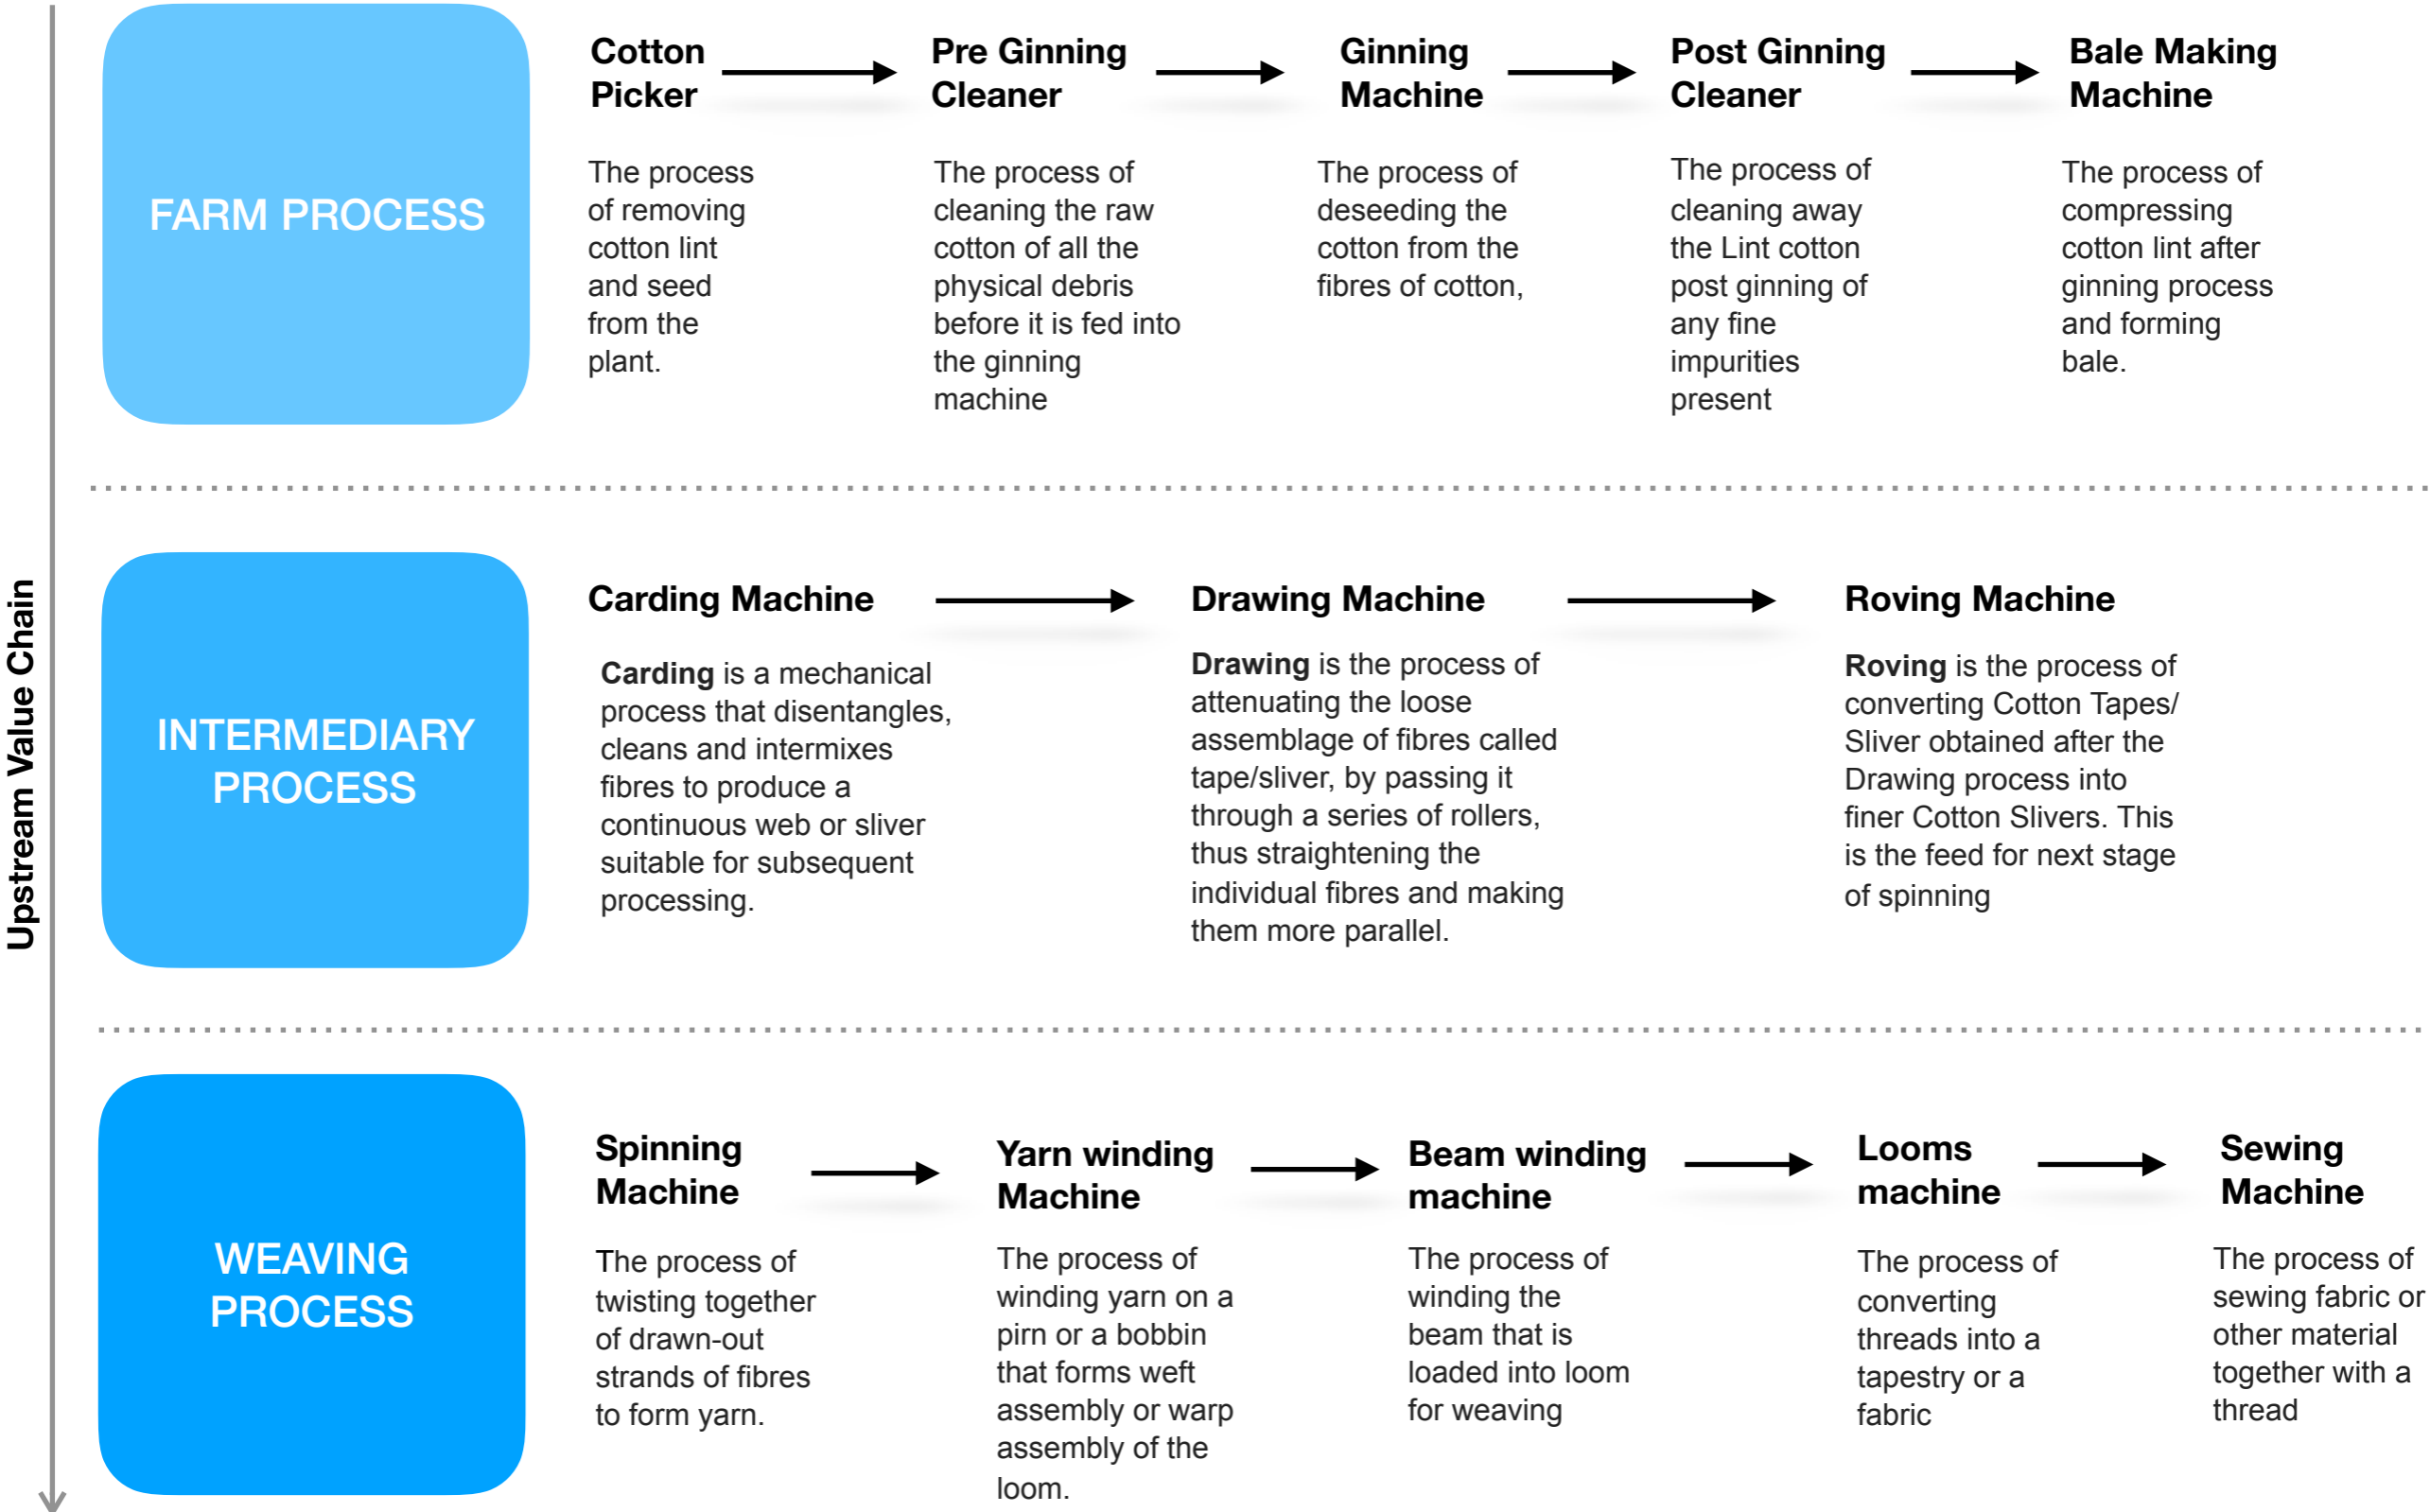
Upstream Value Chain

FARM PROCESS

Cotton Picker

The process of removing cotton lint and seed from the plant.

Pre Ginning Cleaner

The process of cleaning the raw cotton of all the physical debris before it is fed into the ginning machine

Ginning Machine

The process of deseeding the cotton from the fibres of cotton,

Post Ginning Cleaner

The process of cleaning away the Lint cotton post ginning of any fine impurities present

Bale Making Machine

The process of compressing cotton lint after ginning process and forming bale.

INTERMEDIARY PROCESS

Carding Machine

**Carding** is a mechanical process that disentangles, cleans and intermixes fibres to produce a continuous web or sliver suitable for subsequent processing.

Drawing Machine

**Drawing** is the process of attenuating the loose assemblage of fibres called tape/sliver, by passing it through a series of rollers, thus straightening the individual fibres and making them more parallel.

Roving Machine

**Roving** is the process of converting Cotton Tapes/ Sliver obtained after the Drawing process into finer Cotton Slivers. This is the feed for next stage of spinning

WEAVING PROCESS

Spinning Machine

The process of twisting together of drawn-out strands of fibres to form yarn.

Yarn winding Machine

The process of winding yarn on a pirn or a bobbin that forms weft assembly or warp assembly of the loom.

Beam winding machine

The process of winding the beam that is loaded into loom for weaving

Looms machine

The process of converting threads into a tapestry or a fabric

Sewing Machine

The process of sewing fabric or other material together with a thread